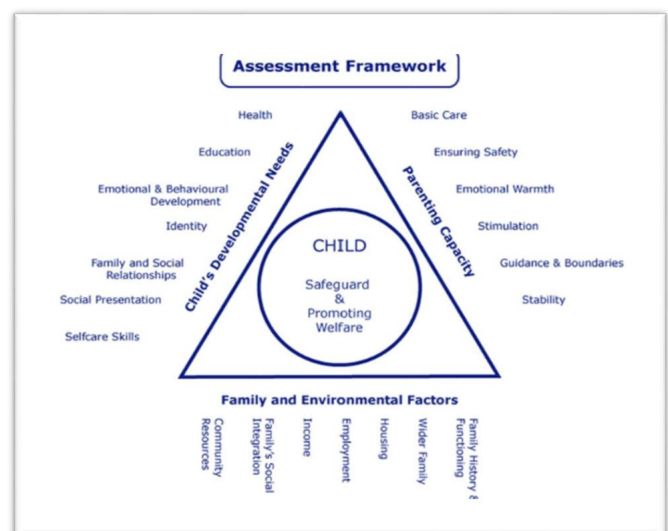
Assessment Framework

Health

Education

Emotional & Behavioural Development

Identity

Family and Social Relationships

Social Presentation

Selfcare Skills

Child's Developmental Needs

Basic Care

Ensuring Safety

Emotional Warmth

Stimulation

Guidance & Boundaries

Stability

Parenting Capacity

CHILD

Safeguard & Promoting Welfare

Family and Environmental Factors

Community Resources

Family's Social Integration

Income

Employment

Housing

Wider Family

Family History & Functioning